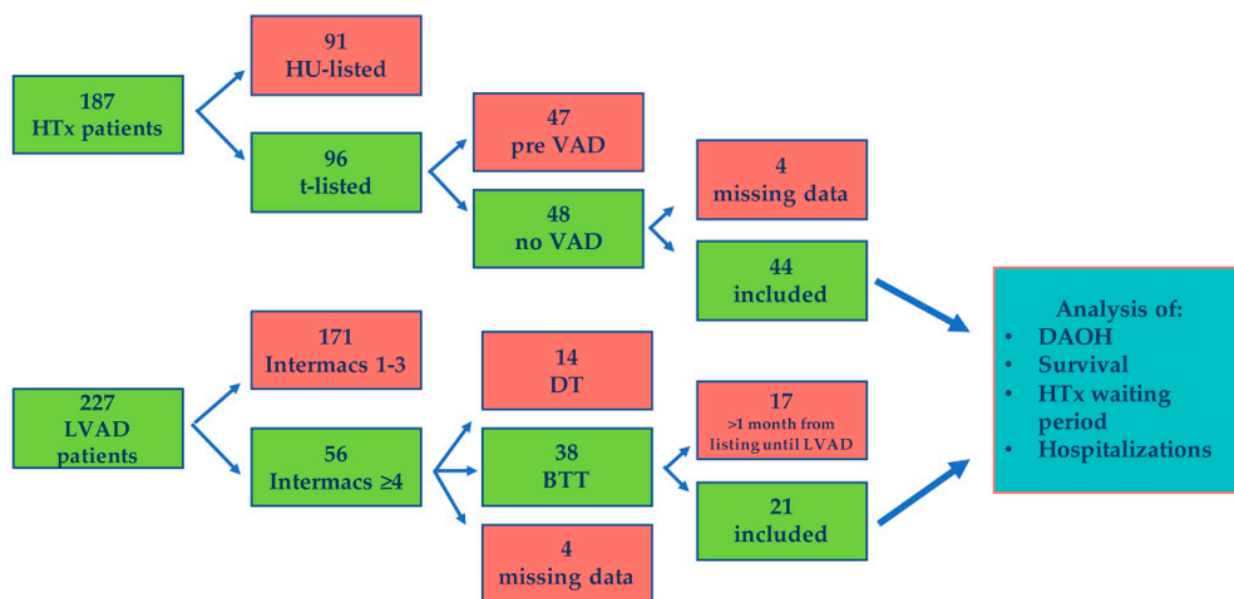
187
HTx patients

91
HU-listed

96
t-listed

47
pre VAD

48
no VAD

4
missing data

44
included

227
LVAD patients

171
Intermacs 1-3

56
Intermacs ≥4

14
DT

38
BTT

4
missing data

17
>1 month from listing until LVAD

21
included

Analysis of:
• DAOH
• Survival
• HTx waiting period
• Hospitalizations